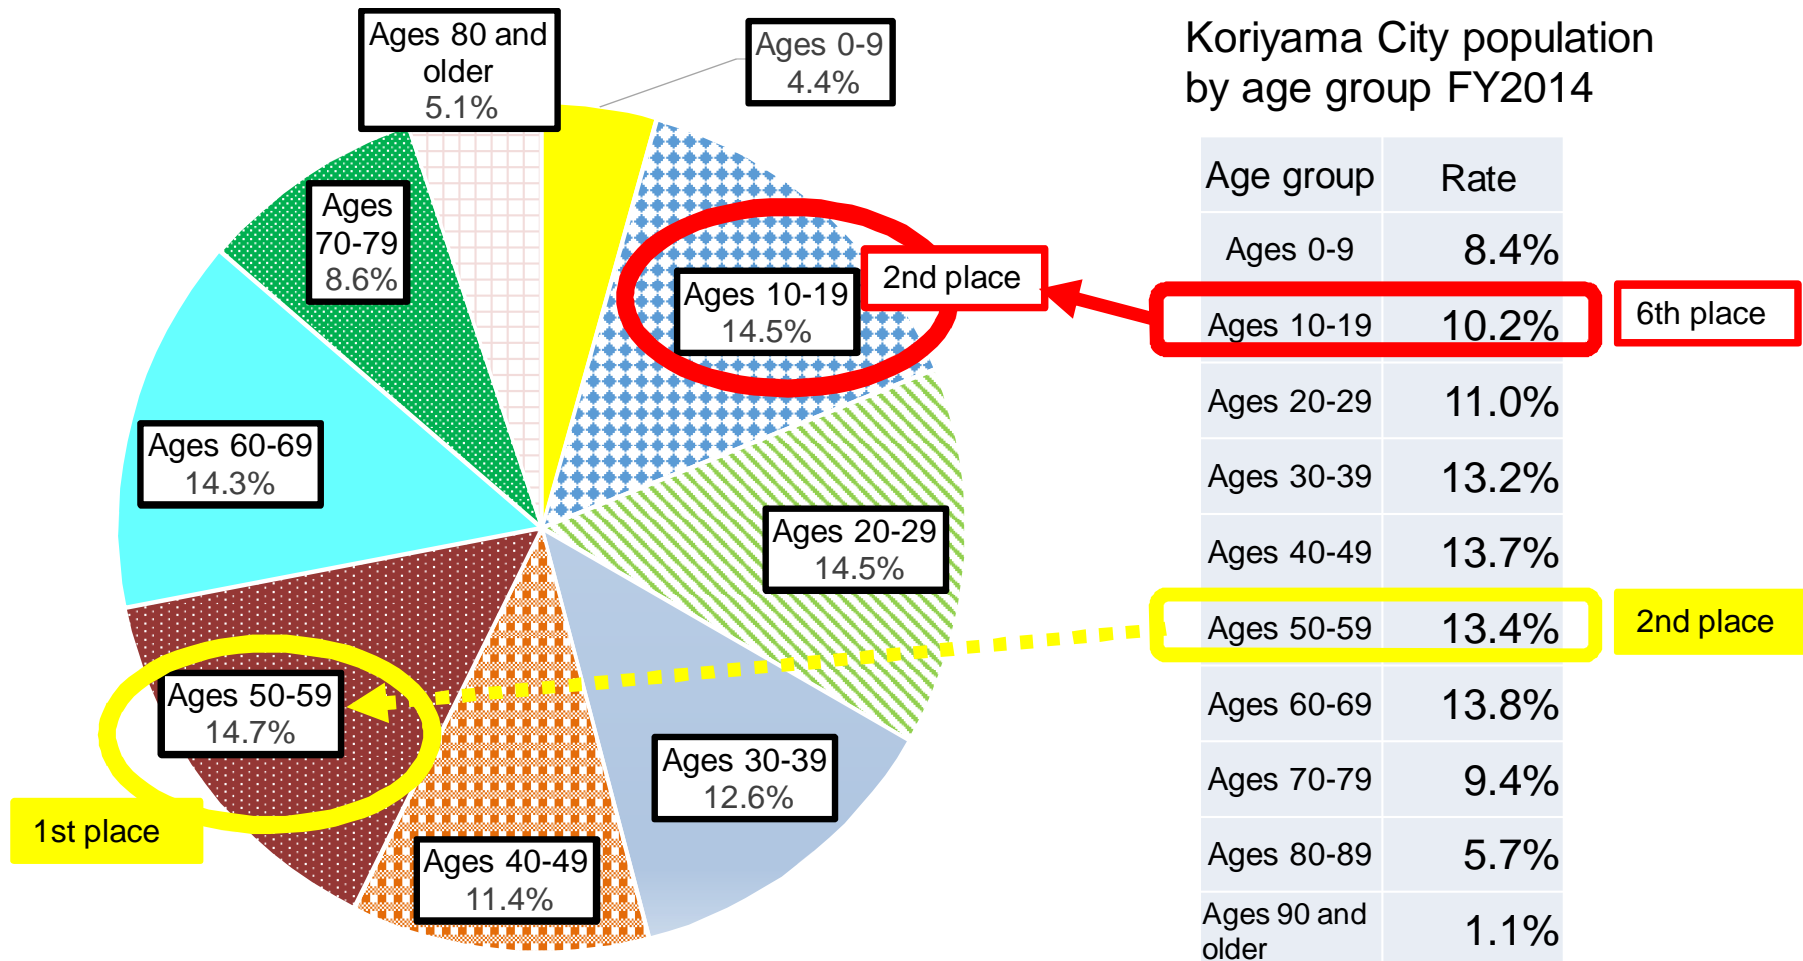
Ages 80 and older
5.1%

Ages 0-9
4.4%

Ages 70-79
8.6%

Ages 10-19
14.5%

2nd place

Ages 60-69
14.3%

Ages 20-29
14.5%

Ages 50-59
14.7%

1st place

Ages 30-39
12.6%

Ages 40-49
11.4%

Koriyama City population by age group FY2014

| Age group | Rate |
|---|---|
| Ages 0-9 | 8.4% |
| Ages 10-19 | 10.2% |
| Ages 20-29 | 11.0% |
| Ages 30-39 | 13.2% |
| Ages 40-49 | 13.7% |
| Ages 50-59 | 13.4% |
| Ages 60-69 | 13.8% |
| Ages 70-79 | 9.4% |
| Ages 80-89 | 5.7% |
| Ages 90 and older | 1.1% |

6th place

2nd place